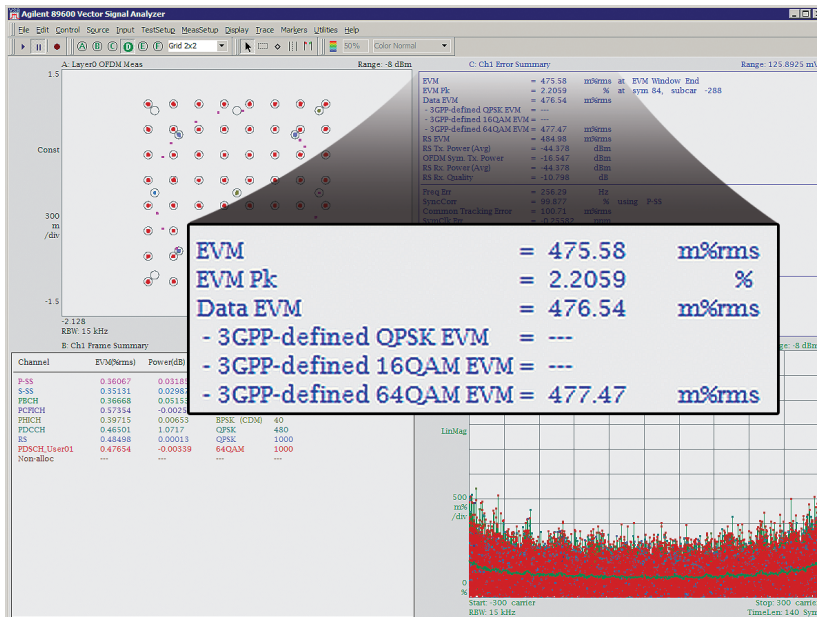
Agilent 89600 Vector Signal Analyzer

File Edit Control Source Input TestSetup MeasSetup Display Trace Markers Utilities Help

Grid 2x2 50% Color Normal

A: Layer0 OFDM Meas Range: -8 dBm

1.5

Const

300 m /div

-1.5

-2.128

RBW: 15 kHz

C: Ch1 Error Summary Range: 125.8925 m

| | | | | |
|---|---|---|---|---|
| EVM | = 475.58 | m%rms | at | EVM Window End |
| EVM Pk | = 2.2059 | % | at | sym 84, subcar -288 |
| Data EVM | = 476.54 | m%rms | | |
| - 3GPP-defined QPSK EVM | = --- | | | |
| - 3GPP-defined 16QAM EVM | = --- | | | |
| - 3GPP-defined 64QAM EVM | = 477.47 | m%rms | | |
| RS EVM | = 484.98 | m%rms | | |
| RS Tx. Power (Avg) | = -44.378 | dBm | | |
| OFDM Sym. Tx. Power | = -16.547 | dBm | | |
| RS Rx. Power (Avg) | = -44.378 | dBm | | |
| RS Rx. Quality | = -10.798 | dB | | |
| Freq Err | = 256.29 | Hz | | |
| SyncCorr | = 99.877 | % | using | P-SS |
| Common Tracking Error | = 100.71 | m%rms | | |

EVM = 475.58 m%rms
EVM Pk = 2.2059 %
Data EVM = 476.54 m%rms
- 3GPP-defined QPSK EVM = ---
- 3GPP-defined 16QAM EVM = ---
- 3GPP-defined 64QAM EVM = 477.47 m%rms

B: Ch1 Frame Summary

| Channel | EVM(%rms) | Power(dB) | | |
|---|---|---|---|---|
| P-SS | 0.36067 | 0.0318 | | |
| S-SS | 0.35131 | 0.0298 | | |
| PBCH | 0.36668 | 0.0515 | | |
| PCFICH | 0.57354 | -0.0029 | | |
| PHICH | 0.39715 | 0.00655 | BPSK (CDM) | 40 |
| PDCCH | 0.46501 | 1.0717 | QPSK | 480 |
| RS | 0.48498 | 0.00013 | QPSK | 1000 |
| PDSCH_User01 | 0.47654 | -0.00339 | 64QAM | 1000 |
| Non-alloc | --- | --- | --- | --- |

ge: -8 dBm

LinMag

500 m% /div

0

Start: -300 carrier Stop: 300 carrier

RBW: 15 kHz TimeLen: 140 Sym